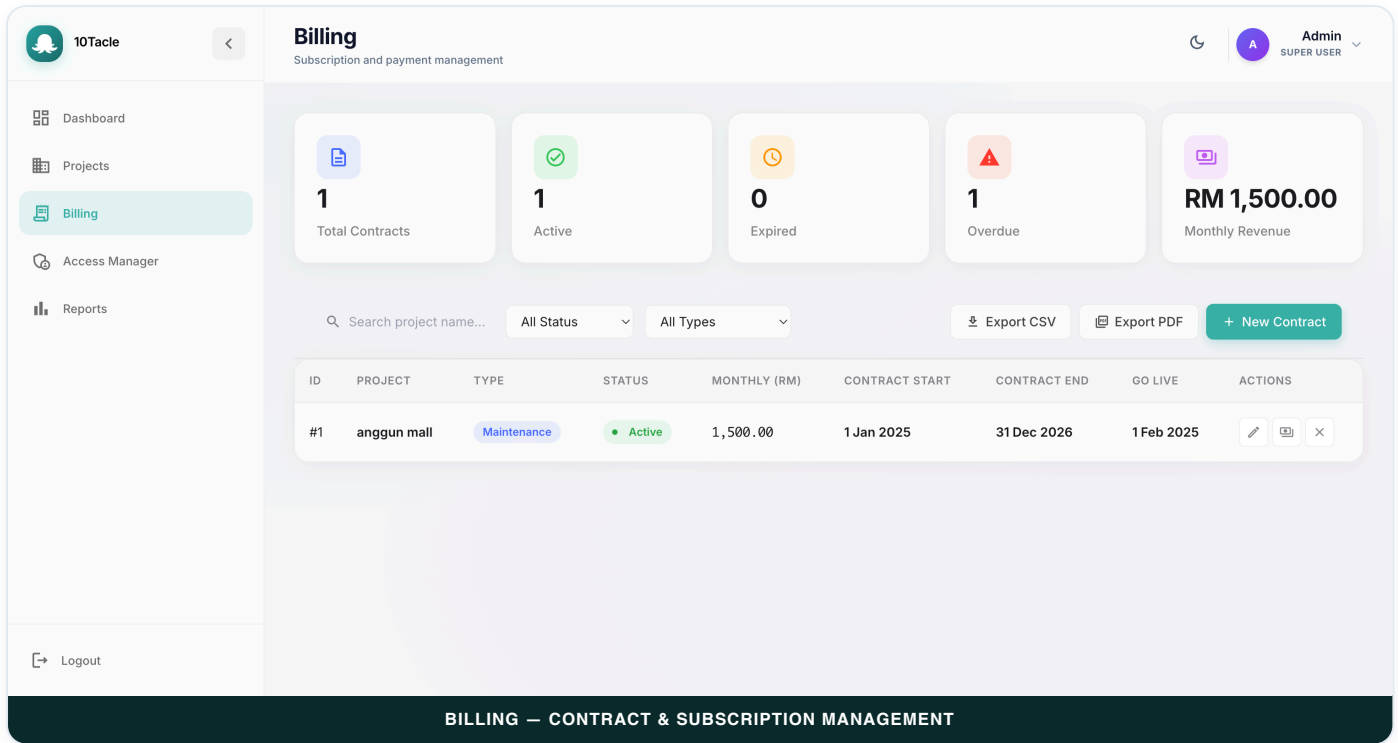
10Tacle

Dashboard
Projects
Billing
Access Manager
Reports

Logout

Billing
Subscription and payment management

A Admin
SUPER USER

1
Total Contracts

1
Active

0
Expired

1
Overdue

RM 1,500.00
Monthly Revenue

Search project name...
All Status
All Types
Export CSV
Export PDF
+ New Contract

| ID | PROJECT | TYPE | STATUS | MONTHLY (RM) | CONTRACT START | CONTRACT END | GO LIVE | ACTIONS |
|---|---|---|---|---|---|---|---|---|
| #1 | anggun mall | Maintenance | Active | 1,500.00 | 1 Jan 2025 | 31 Dec 2026 | 1 Feb 2025 | |

BILLING — CONTRACT & SUBSCRIPTION MANAGEMENT